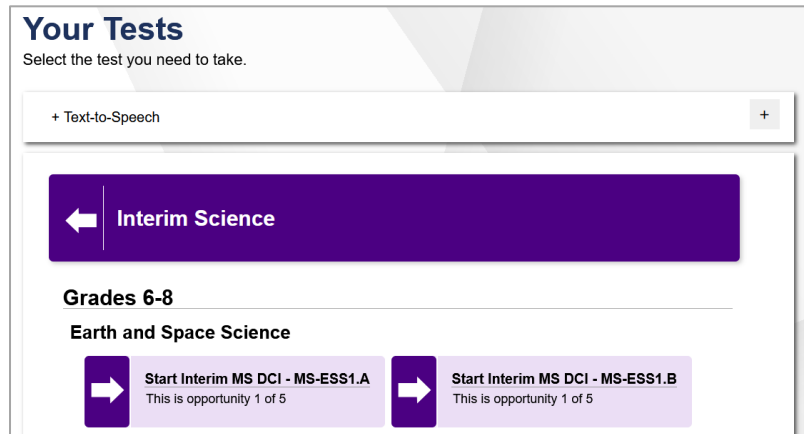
Your Tests
Select the test you need to take.

+ Text-to-Speech

+

Interim Science

Grades 6-8

Earth and Space Science

Start Interim MS DCI - MS-ESS1.A
This is opportunity 1 of 5

Start Interim MS DCI - MS-ESS1.B
This is opportunity 1 of 5